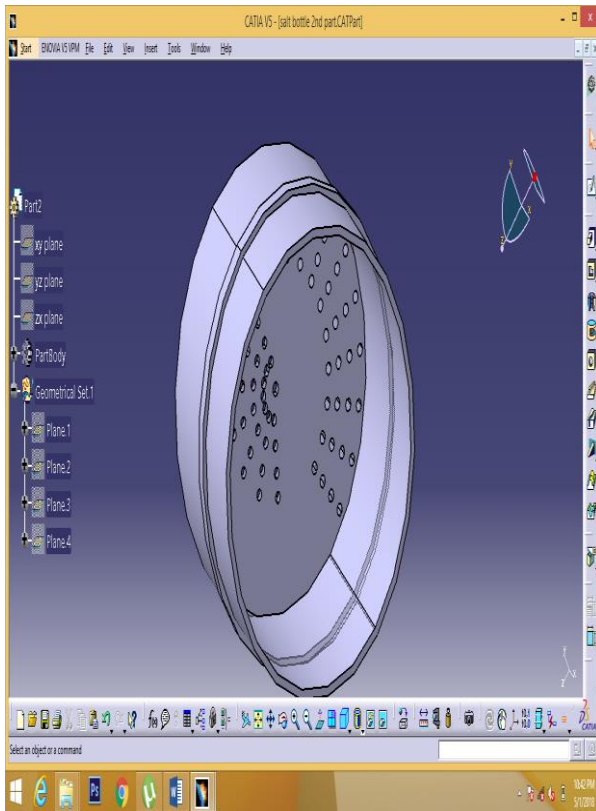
CATIA V5 - [salt bottle 2nd part.CATPart]

Start ENOVIA V5 VPM File Edit View Insert Tools Window Help

Part2
xy plane
yz plane
zx plane
PartBody
Geometrical Set.1
Plane.1
Plane.2
Plane.3
Plane.4

Select an object or a command

10:42 PM
5/1/2018